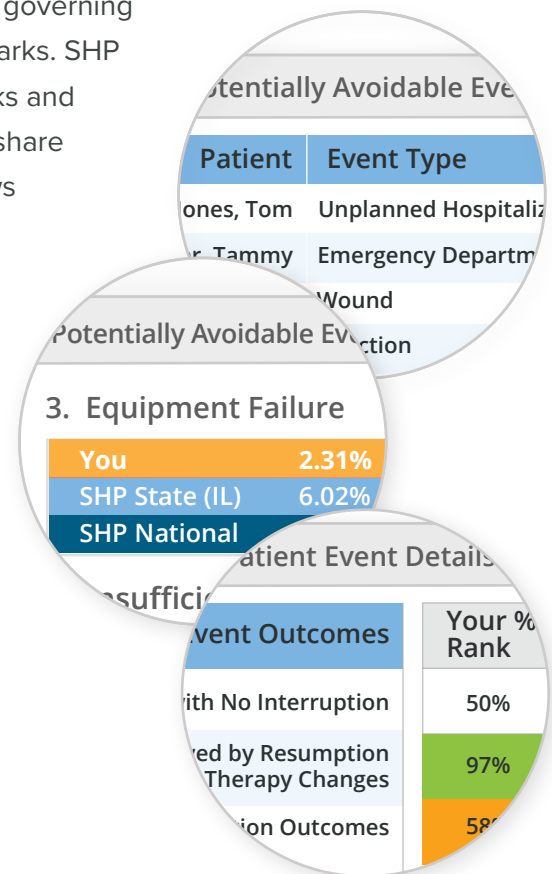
governing
arks. SHP
ks and
share
ys

otentially Avoidable Eve

| Patient | Event Type |
|---|---|
| ones, Tom | Unplanned Hospitaliz |
| r, Tammy | Emergency Departm |
| | Wound |
| | ction |

Potentially Avoidable Ev

3. Equipment Failure

| You | 2.31% |
|---|---|
| SHP State (IL) | 6.02% |
| SHP National | |

nsuffici

atient Event Details

| vent Outcomes | Your % Rank |
|---|---|
| ith No Interruption | 50% |
| ed by Resumption Therapy Changes | 97% |
| ion Outcomes | 58 |